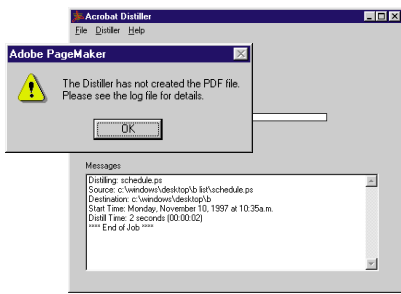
Acrobat Distiller

File Distiller Help

Adobe PageMaker

The Distiller has not created the PDF file. Please see the log file for details.

OK

Messages

Distilling: schedule.ps
Source: c:\windows\desktop\b list\schedule.ps
Destination: c:\windows\desktop\b
Start Time: Monday, November 10, 1997 at 10:35a.m.
Distill Time: 2 seconds (00:00:02)
**** End of Job ****